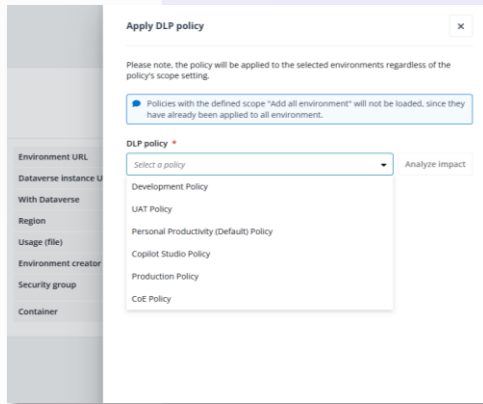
Environment URL
Dataverse instance U
With Dataverse
Region
Usage (file)
Environment creator
Security group
Container

Apply DLP policy

×

Please note, the policy will be applied to the selected environments regardless of the policy's scope setting.

Policies with the defined scope "Add all environment" will not be loaded, since they have already been applied to all environment.

DLP policy *

Select a policy

Analyze impact

Development Policy

UAT Policy

Personal Productivity (Default) Policy

Copilot Studio Policy

Production Policy

CoE Policy